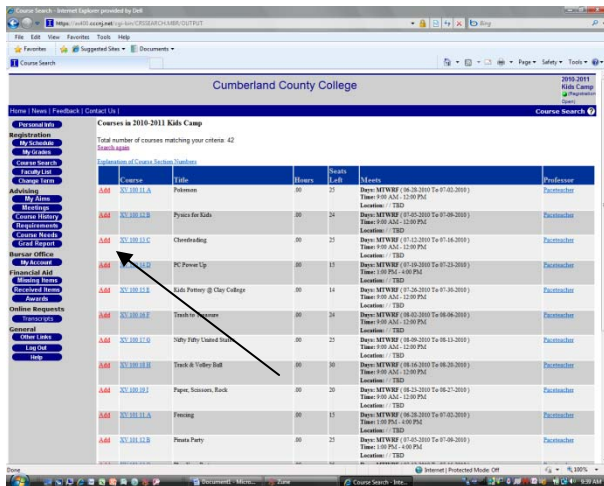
Course Search - Internet Explorer provided by Dell

https://ss410.ccnj.net/cgi-bin/CRSSEARCH.MBR/OUTPUT

Bing

File Edit View Favorites Tools Help

Favorites | Suggested Sites | Documents

Course Search

Page Safety Tools

Cumberland County College

2010-2011 Kids Camp Registration Open

Home | News | Feedback | Contact Us

Course Search

Personal Info
Registration
My Schedule
My Grades
Course Search
Faculty List
Change Term
Advising
My Aims
Meetings
Course History
Requirements
Course Needs
Grad Report
Bursar Office
My Account
Financial Aid
Missing Items
Received Items
Awards
Online Requests
Transcripts
General
Other Links
Log Out
Help

Courses in 2010-2011 Kids Camp

Total number of courses matching your criteria: 42
Search again

Explanation of Course Section Numbers

| | Course | Title | Hours | Seats Left | Meets | Professor |
|---|---|---|---|---|---|---|
| Add | XV 100 11 A | Pokemon | .00 | 25 | Days: MTWRF ( 06-28-2010 To 07-02-2010 ) Time: 9:00 AM - 12:00 PM Location: / TBD | Pacteacher |
| Add | XV 100 12 B | Pysics for Kids | .00 | 24 | Days: MTWRF ( 07-05-2010 To 07-09-2010 ) Time: 9:00 AM - 12:00 PM Location: / TBD | Pacteacher |
| Add | XV 100 13 C | Cheerleading | .00 | 25 | Days: MTWRF ( 07-12-2010 To 07-16-2010 ) Time: 9:00 AM - 12:00 PM Location: / TBD | Pacteacher |
| Add | XV 100 14 D | PC Power Up | .00 | 15 | Days: MTWRF ( 07-19-2010 To 07-23-2010 ) Time: 1:00 PM - 4:00 PM Location: / TBD | Pacteacher |
| Add | XV 100 15 E | Kids Pottery @ Clay College | .00 | 14 | Days: MTWRF ( 07-26-2010 To 07-30-2010 ) Time: 9:00 AM - 12:00 PM Location: / TBD | Pacteacher |
| Add | XV 100 16 F | Trash to Treasure | .00 | 24 | Days: MTWRF ( 08-02-2010 To 08-06-2010 ) Time: 9:00 AM - 12:00 PM Location: / TBD | Pacteacher |
| Add | XV 100 17 G | Nifty Fifty United States | .00 | 25 | Days: MTWRF ( 08-09-2010 To 08-13-2010 ) Time: 9:00 AM - 12:00 PM Location: / TBD | Pacteacher |
| Add | XV 100 18 H | Track & Volley Ball | .00 | 30 | Days: MTWRF ( 08-16-2010 To 08-20-2010 ) Time: 9:00 AM - 12:00 PM Location: / TBD | Pacteacher |
| Add | XV 100 19 I | Paper, Scissors, Rock | .00 | 20 | Days: MTWRF ( 08-23-2010 To 08-27-2010 ) Time: 9:00 AM - 12:00 PM Location: / TBD | Pacteacher |
| Add | XV 101 21 A | Fencing | .00 | 15 | Days: MTWRF ( 06-28-2010 To 07-02-2010 ) Time: 1:00 PM - 4:00 PM Location: / TBD | Pacteacher |
| Add | XV 101 22 B | Pinata Party | .00 | 25 | Days: MTWRF ( 07-05-2010 To 07-09-2010 ) Time: 1:00 PM - 4:00 PM Location: / TBD | Pacteacher |

Done

Internet | Protected Mode: Off

100%

Document1 - Micro...

Course Search - Inte...

9:39 AM